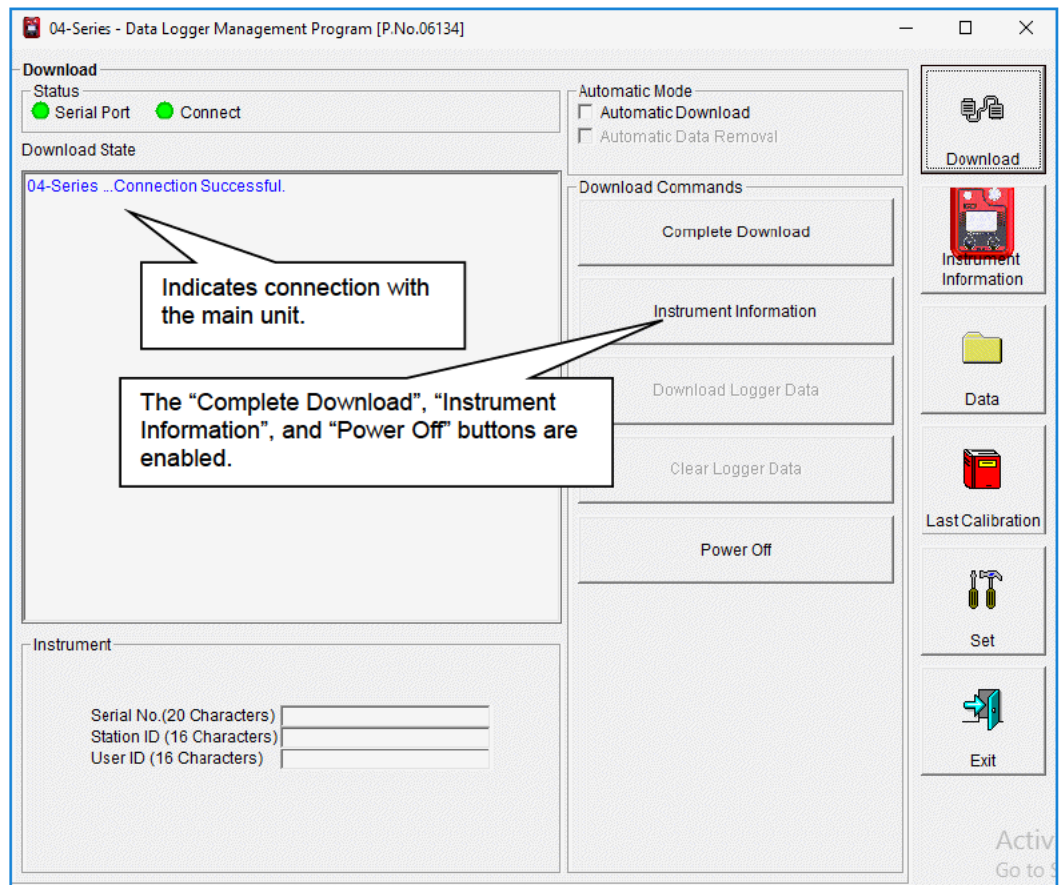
04-Series - Data Logger Management Program [P.No.06134]

Download

Status

Serial Port Connect

Download State

04-Series ...Connection Successful.

Indicates connection with the main unit.

The “Complete Download”, “Instrument Information”, and “Power Off” buttons are enabled.

Automatic Mode

Automatic Download

Automatic Data Removal

Download Commands

Complete Download

Instrument Information

Download Logger Data

Clear Logger Data

Power Off

Instrument

Serial No.(20 Characters)

Station ID (16 Characters)

User ID (16 Characters)

Download

Instrument Information

Data

Last Calibration

Set

Exit

Activ
Go to S